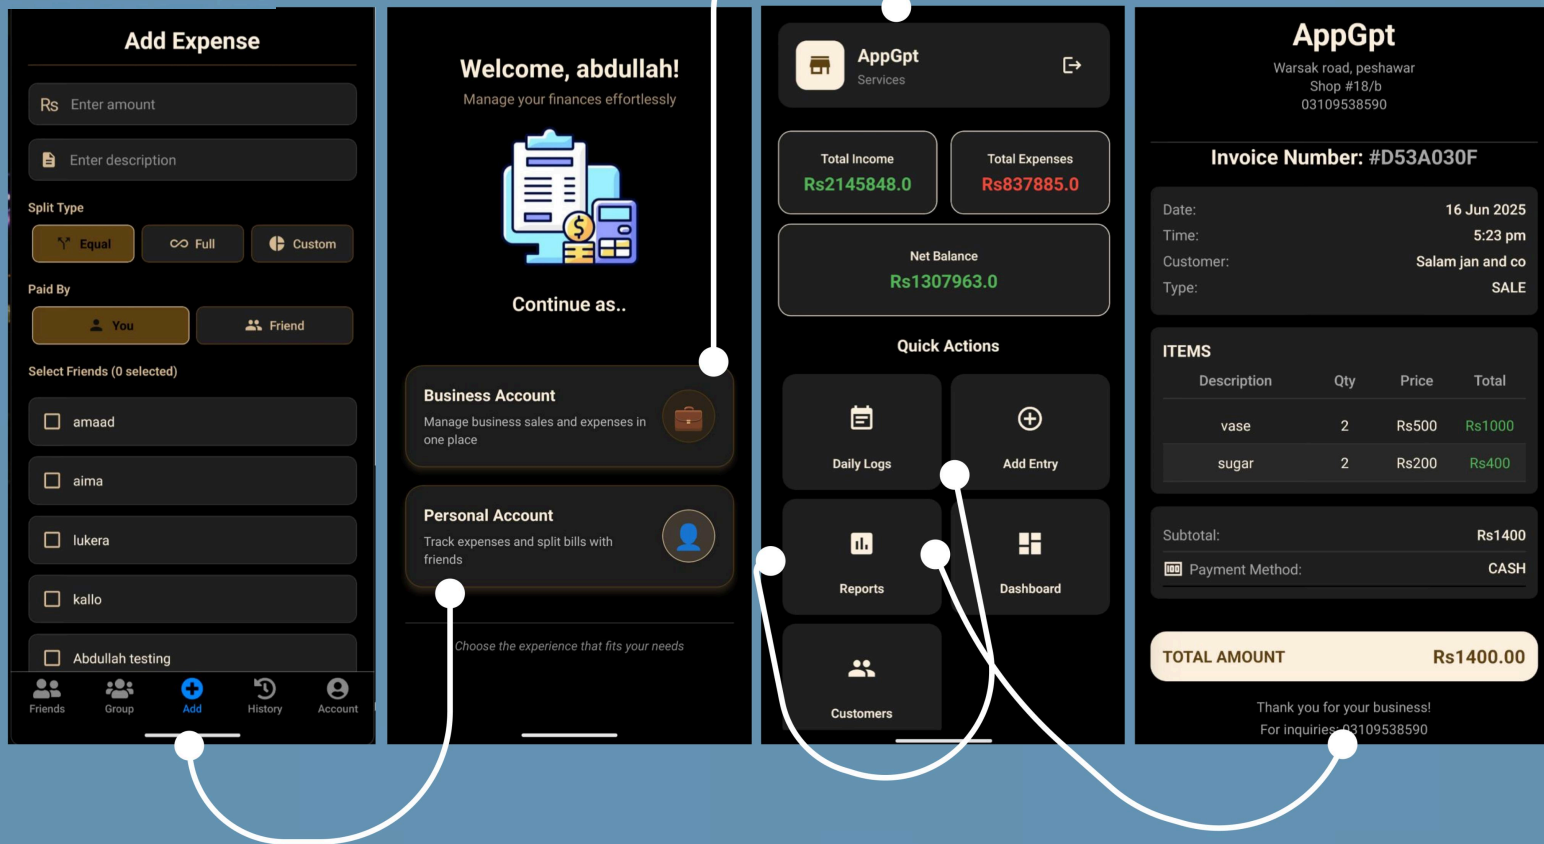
Add Expense

Rs Enter amount

Enter description

Split Type

Equal Full Custom

Paid By

You Friend

Select Friends (0 selected)

amaad

aima

lukera

kallo

Abdullah testing

Friends Group Add History Account

Welcome, abdullah!

Manage your finances effortlessly

Continue as..

Business Account

Manage business sales and expenses in one place

Personal Account

Track expenses and split bills with friends

Choose the experience that fits your needs

AppGpt
Services

Total Income
Rs2145848.0

Total Expenses
Rs837885.0

Net Balance
Rs1307963.0

Quick Actions

Daily Logs

Add Entry

Reports

Dashboard

Customers

AppGpt

Warsak road, peshawar
Shop #18/b
03109538590

Invoice Number: #D53A030F

| Date: | 16 Jun 2025 |
|---|---|
| Time: | 5:23 pm |
| Customer: | Salam jan and co |
| Type: | SALE |

ITEMS

| Description | Qty | Price | Total |
|---|---|---|---|
| vase | 2 | Rs500 | Rs1000 |
| sugar | 2 | Rs200 | Rs400 |

Subtotal: Rs1400

Payment Method: CASH

TOTAL AMOUNT Rs1400.00

Thank you for your business!
For inquiries: 03109538590